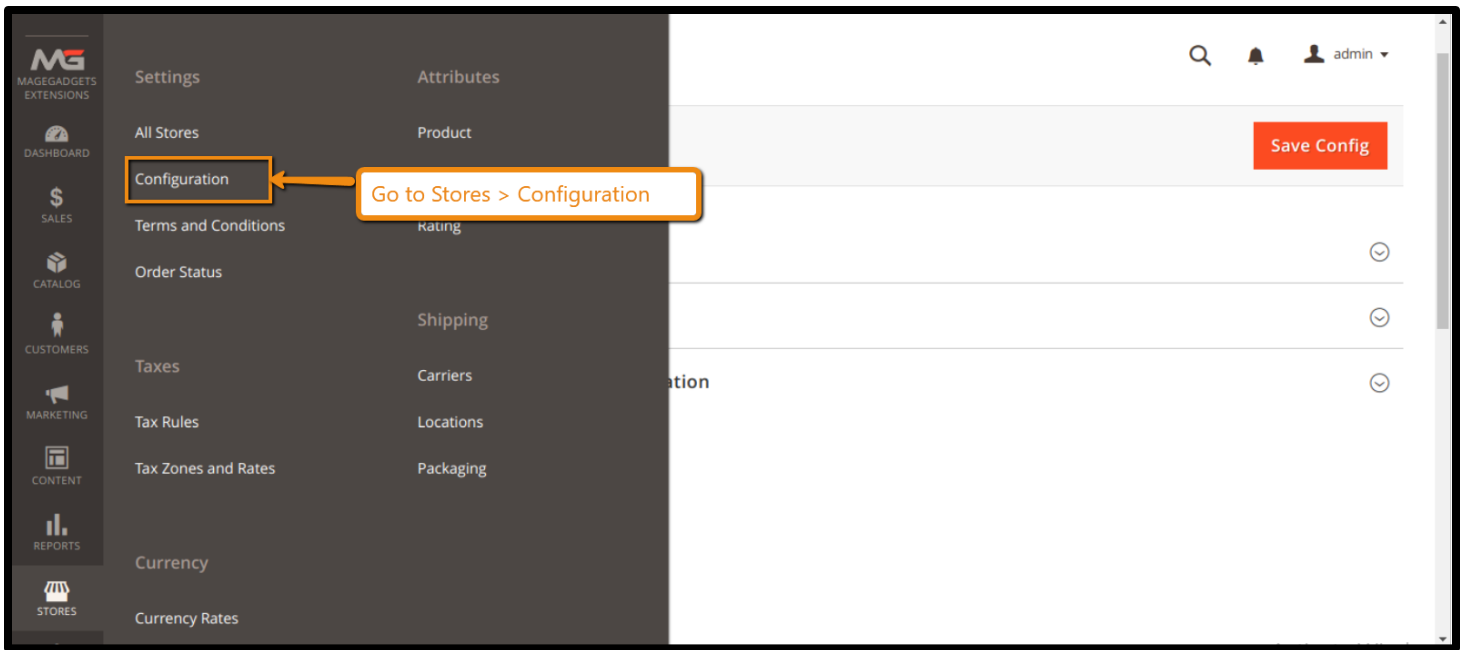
MG
MAGEGADGETS EXTENSIONS

DASHBOARD

$
SALES

CATALOG

CUSTOMERS

MARKETING

CONTENT

REPORTS

STORES

Settings

All Stores

Configuration

Terms and Conditions

Order Status

Taxes

Tax Rules

Tax Zones and Rates

Currency

Currency Rates

Attributes

Product

Rating

Shipping

Carriers

Locations

Packaging

Go to Stores > Configuration

admin

Save Config

ation